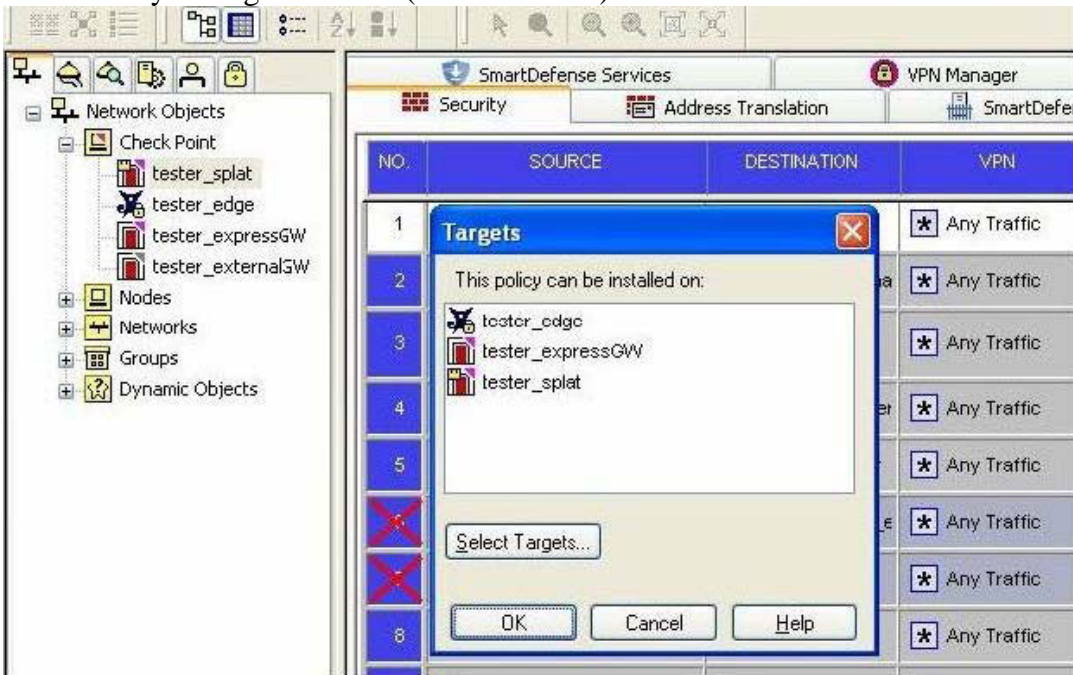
Network Objects
Check Point
tester_splat
tester_edge
tester_expressGW
tester_externalGW
Nodes
Networks
Groups
Dynamic Objects

SmartDefense Services
VPN Manager
Security
Address Translation
SmartDefe

| NO. | SOURCE | DESTINATION | VPN |
|---|---|---|---|
| 1 | | | Any Traffic |
| 2 | | a | Any Traffic |
| 3 | | | Any Traffic |
| 4 | | er | Any Traffic |
| 5 | | r | Any Traffic |
| | | _e | Any Traffic |
| | | | Any Traffic |
| 8 | | | Any Traffic |

Targets
This policy can be installed on:
tester_edge
tester_expressGW
tester_splat
Select Targets...
OK
Cancel
Help